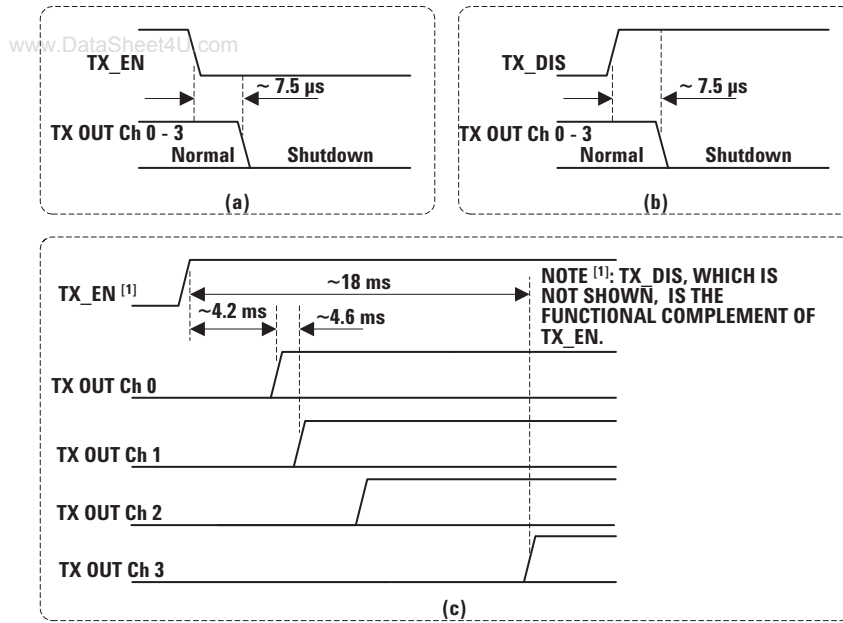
www.DataSheet4U.com

TX_EN

~ 7.5 µs

TX OUT Ch 0 - 3

Normal

Shutdown

(a)

TX_DIS

~ 7.5 µs

TX OUT Ch 0 - 3

Normal

Shutdown

(b)

TX_EN $^{[1]}$

~18 ms

~4.2 ms

~4.6 ms

NOTE $^{[1]}$: TX_DIS, WHICH IS NOT SHOWN, IS THE FUNCTIONAL COMPLEMENT OF TX_EN.

TX OUT Ch 0

TX OUT Ch 1

TX OUT Ch 2

TX OUT Ch 3

(c)